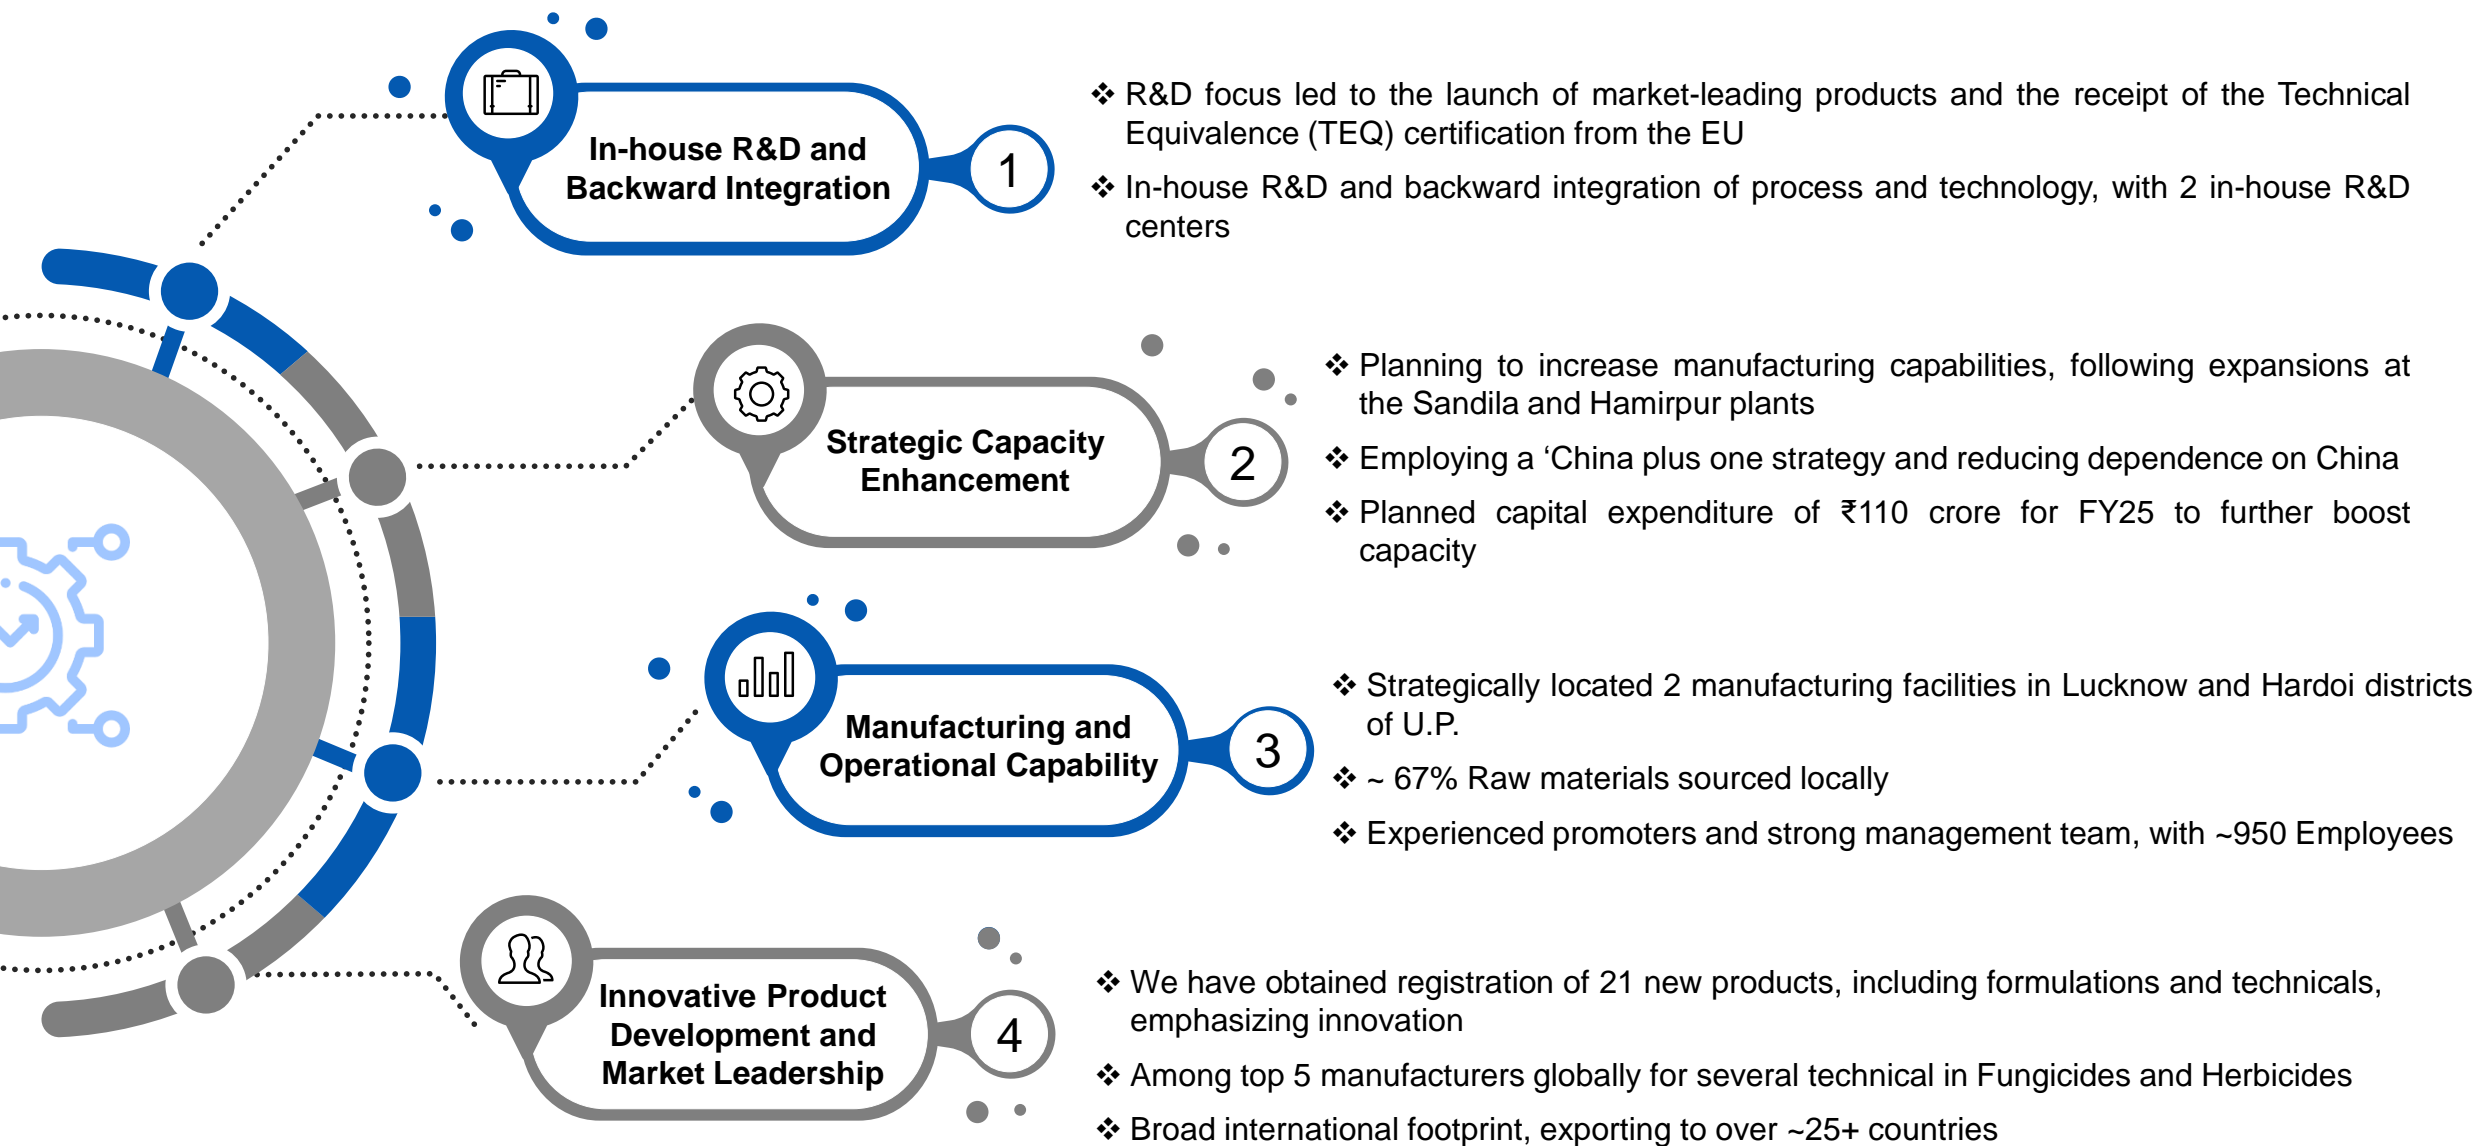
In-house R&D and Backward Integration

1

❖ R&D focus led to the launch of market-leading products and the receipt of the Technical Equivalence (TEQ) certification from the EU

❖ In-house R&D and backward integration of process and technology, with 2 in-house R&D centers

Strategic Capacity Enhancement

2

❖ Planning to increase manufacturing capabilities, following expansions at the Sandila and Hamirpur plants

❖ Employing a ‘China plus one strategy and reducing dependence on China

❖ Planned capital expenditure of ₹110 crore for FY25 to further boost capacity

Manufacturing and Operational Capability

3

❖ Strategically located 2 manufacturing facilities in Lucknow and Hardoi districts of U.P.

❖ ~ 67% Raw materials sourced locally

❖ Experienced promoters and strong management team, with ~950 Employees

Innovative Product Development and Market Leadership

4

❖ We have obtained registration of 21 new products, including formulations and technicals, emphasizing innovation

❖ Among top 5 manufacturers globally for several technical in Fungicides and Herbicides

❖ Broad international footprint, exporting to over ~25+ countries